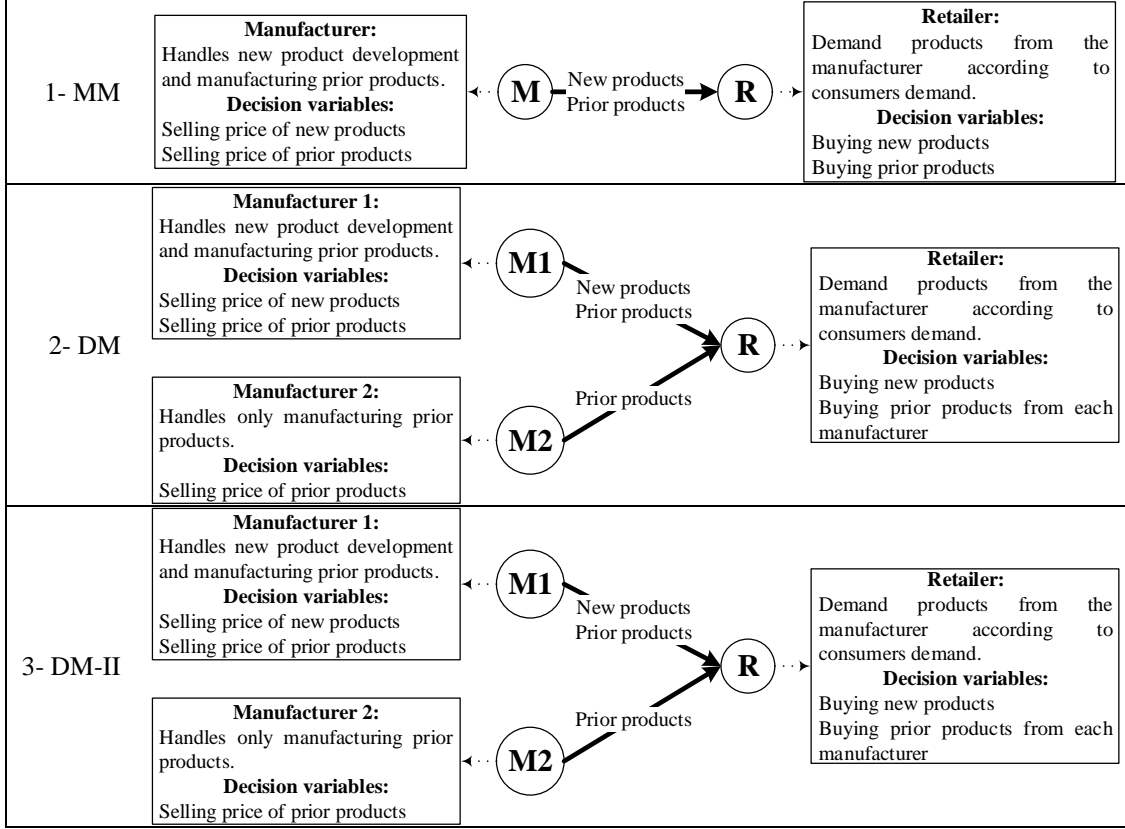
1- MM

Manufacturer:
Handles new product development and manufacturing prior products.
Decision variables:
Selling price of new products
Selling price of prior products

M

New products
Prior products

R

Retailer:
Demand products from the manufacturer according to consumers demand.
Decision variables:
Buying new products
Buying prior products

2- DM

Manufacturer 1:
Handles new product development and manufacturing prior products.
Decision variables:
Selling price of new products
Selling price of prior products

M1

New products
Prior products

Manufacturer 2:
Handles only manufacturing prior products.
Decision variables:
Selling price of prior products

M2

Prior products

R

Retailer:
Demand products from the manufacturer according to consumers demand.
Decision variables:
Buying new products
Buying prior products from each manufacturer

3- DM-II

Manufacturer 1:
Handles new product development and manufacturing prior products.
Decision variables:
Selling price of new products
Selling price of prior products

M1

New products
Prior products

Manufacturer 2:
Handles only manufacturing prior products.
Decision variables:
Selling price of prior products

M2

Prior products

R

Retailer:
Demand products from the manufacturer according to consumers demand.
Decision variables:
Buying new products
Buying prior products from each manufacturer